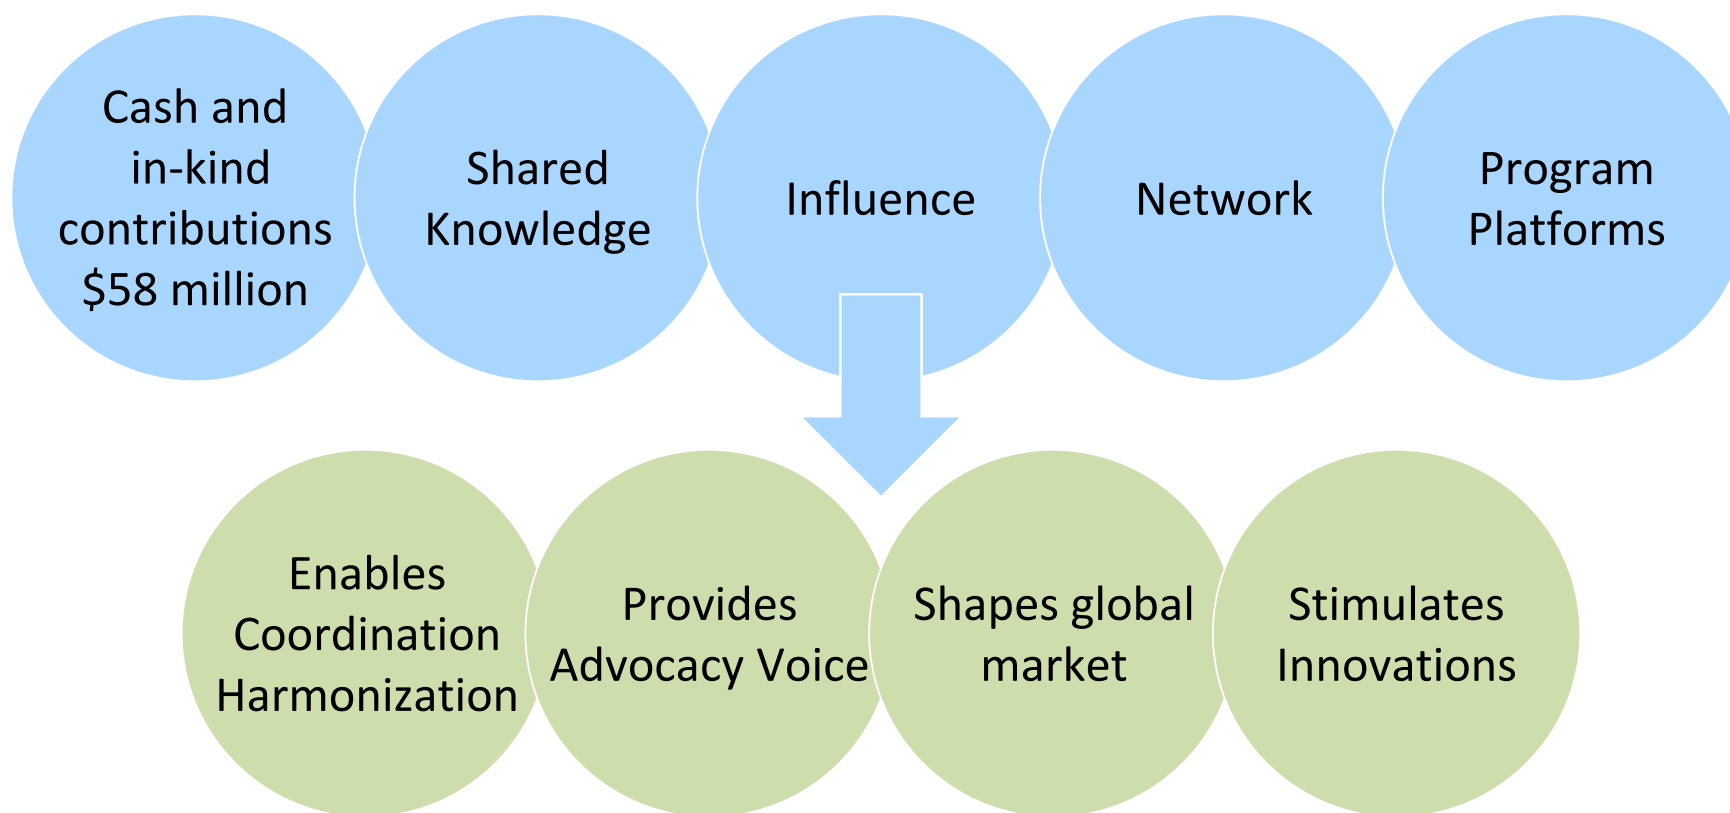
Cash and in-kind contributions \$58 million

Shared Knowledge

Influence

Network

Program Platforms

Enables Coordination Harmonization

Provides Advocacy Voice

Shapes global market

Stimulates Innovations